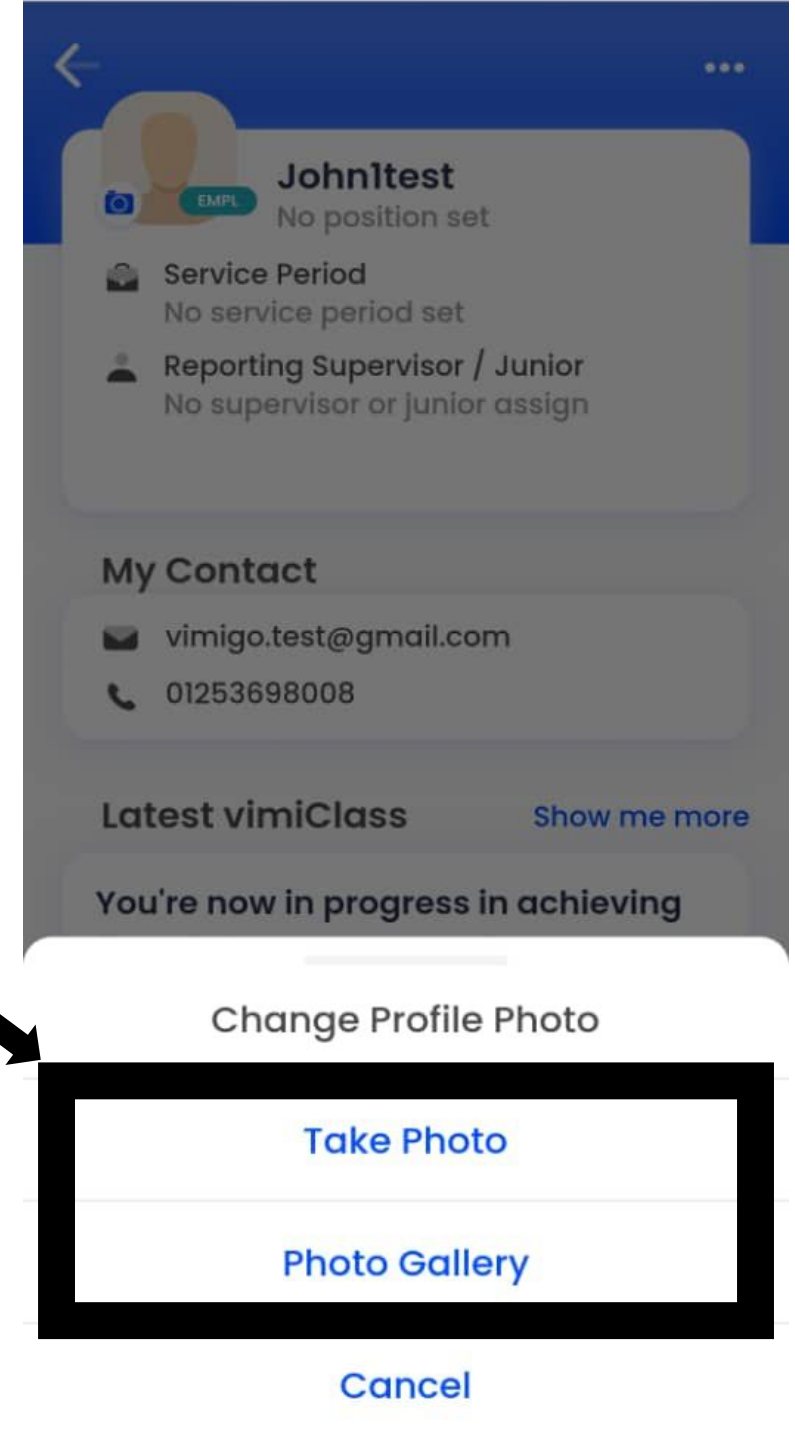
EMPL
John1test
No position set

Service Period
No service period set

Reporting Supervisor / Junior
No supervisor or junior assign

My Contact

vimigo.test@gmail.com

01253698008

Latest vimiClass

Show me more

You're now in progress in achieving

Change Profile Photo

Take Photo

Photo Gallery

Cancel